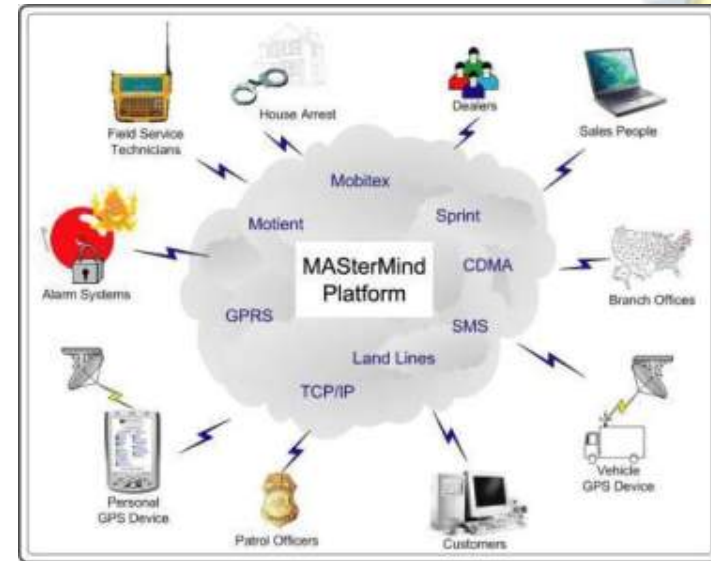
House Arrest

Dealers

Sales People

Field Service Technicians

Mobitex

Motient

Sprint

MASterMind Platform

CDMA

Alarm Systems

Branch Offices

GPRS

SMS

Land Lines

TCP/IP

Personal GPS Device

Vehicle GPS Device

Patrol Officers

Customers